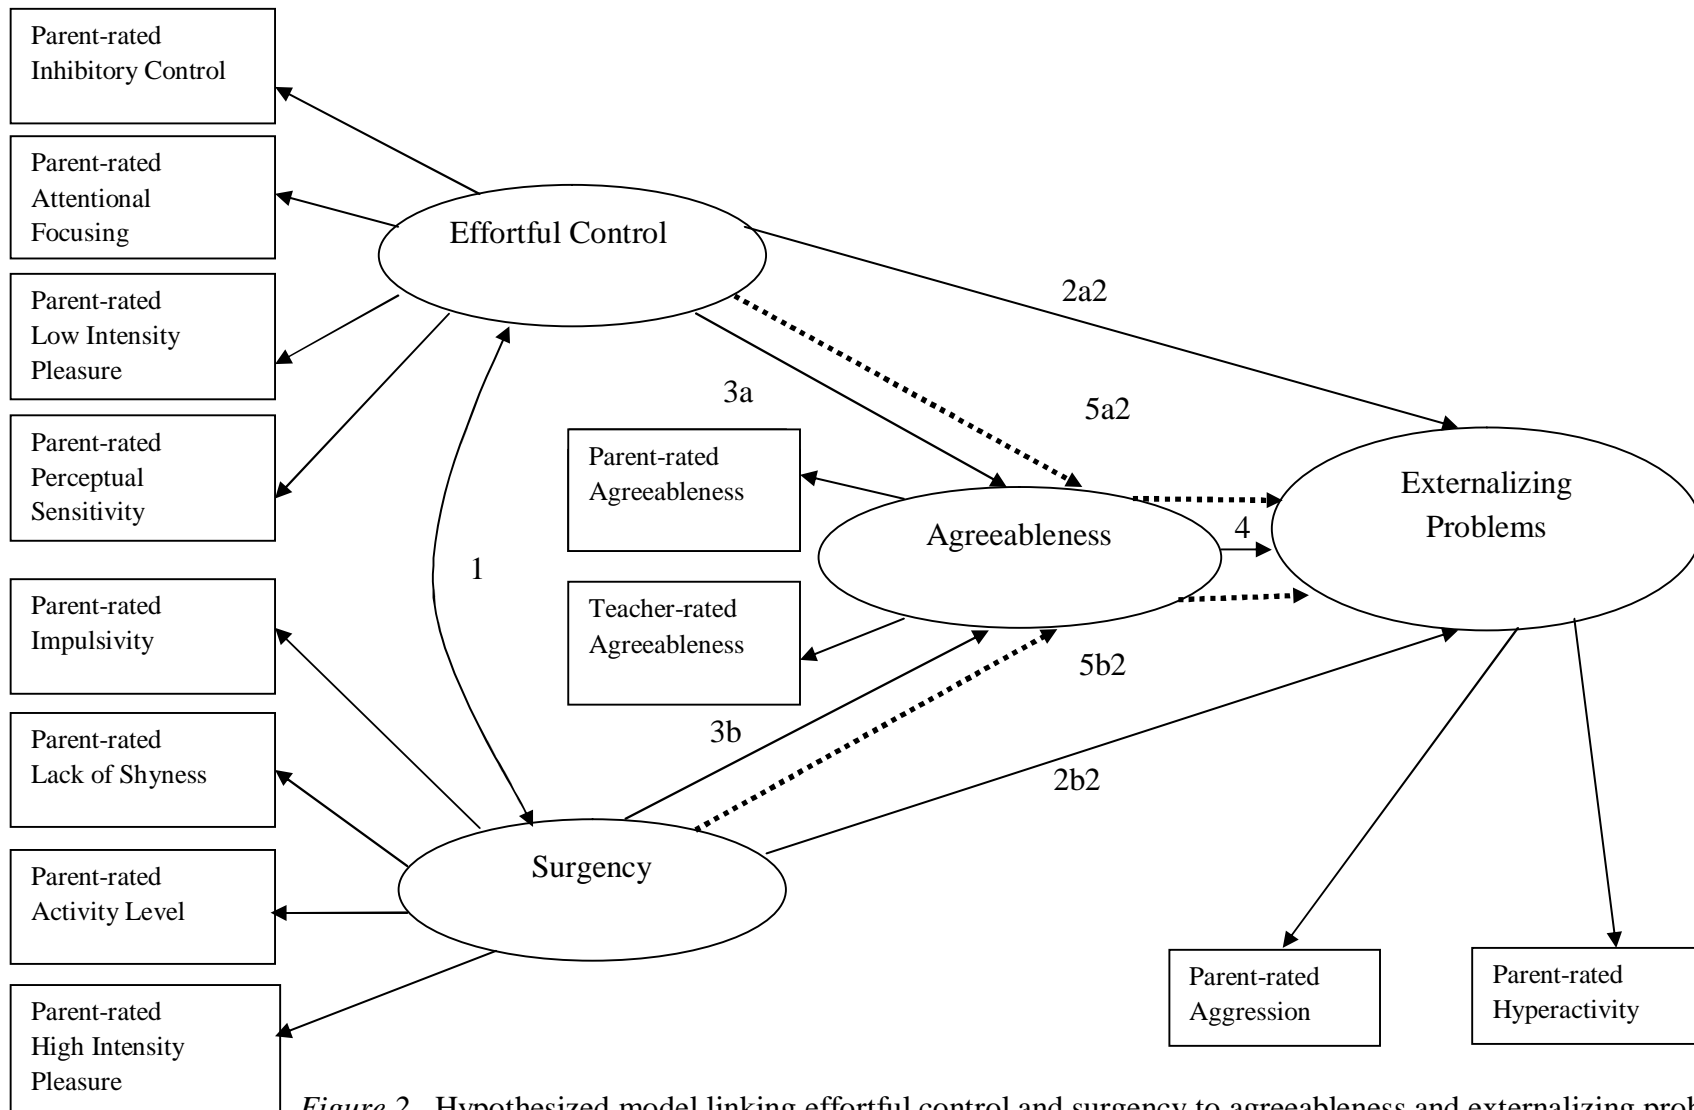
Parent-rated Inhibitory Control

Parent-rated Attentional Focusing

Parent-rated Low Intensity Pleasure

Parent-rated Perceptual Sensitivity

Parent-rated Impulsivity

Parent-rated Lack of Shyness

Parent-rated Activity Level

Parent-rated High Intensity Pleasure

Effortful Control

Surgency

1

3a

3b

Parent-rated Agreeableness

Teacher-rated Agreeableness

Agreeableness

2a2

5a2

4

5b2

2b2

Externalizing Problems

Parent-rated Aggression

Parent-rated Hyperactivity

*Figure 2.* Hypothesized model linking effortful control and surgency to agreeableness and externalizing prob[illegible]